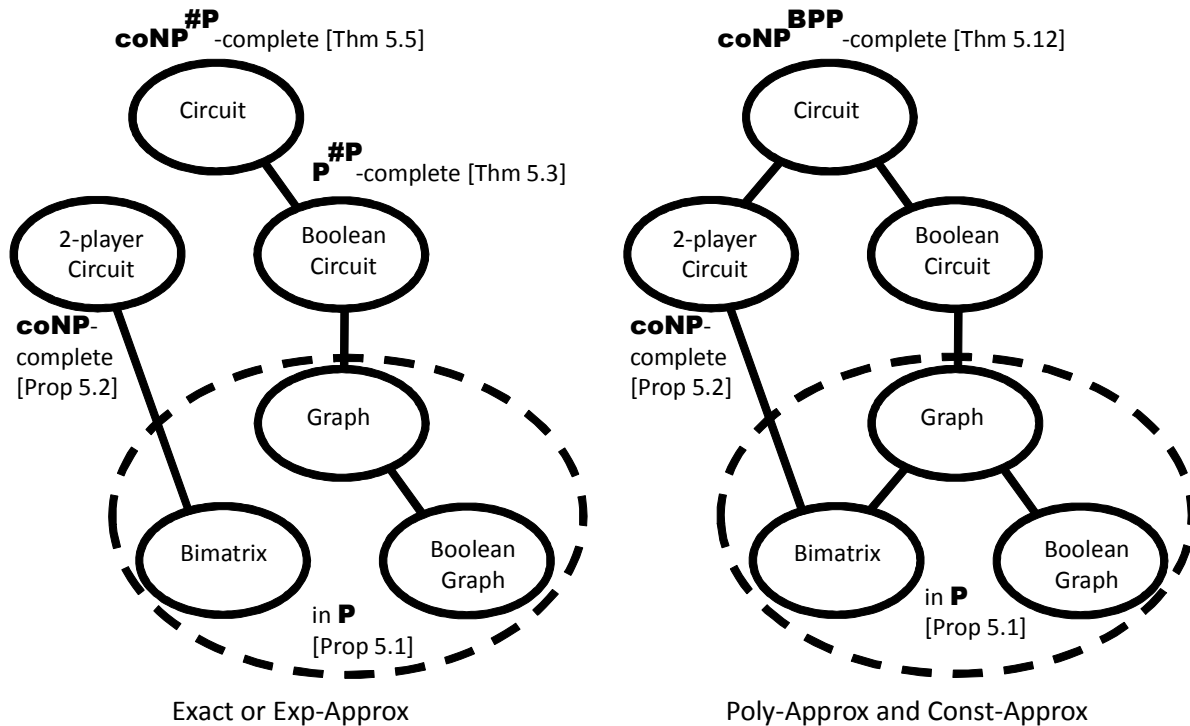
$\mathbf{coNP}^{\#\mathbf{P}}$-complete [Thm 5.5]

Circuit

$\mathbf{P}^{\#\mathbf{P}}$-complete [Thm 5.3]

2-player Circuit

Boolean Circuit

**coNP**-complete [Prop 5.2]

Graph

Bimatrix

Boolean Graph

in **P** [Prop 5.1]

Exact or Exp-Approx

$\mathbf{coNP}^{\mathbf{BPP}}$-complete [Thm 5.12]

Circuit

2-player Circuit

Boolean Circuit

**coNP**-complete [Prop 5.2]

Graph

Bimatrix

Boolean Graph

in **P** [Prop 5.1]

Poly-Approx and Const-Approx